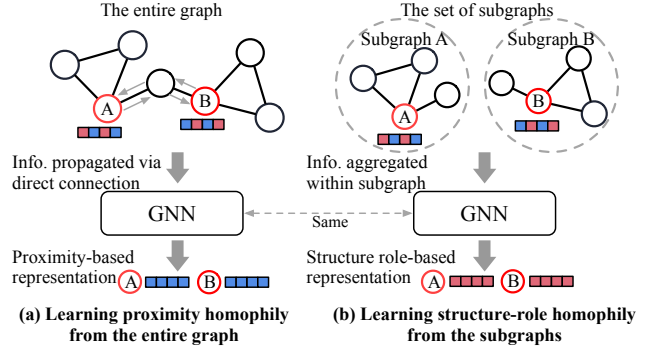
The entire graph

A

B

Info. propagated via direct connection

GNN

Proximity-based representation A B

(a) Learning proximity homophily from the entire graph

The set of subgraphs

Subgraph A

Subgraph B

A

B

Info. aggregated within subgraph

Same

GNN

Structure role-based representation A B

(b) Learning structure-role homophily from the subgraphs